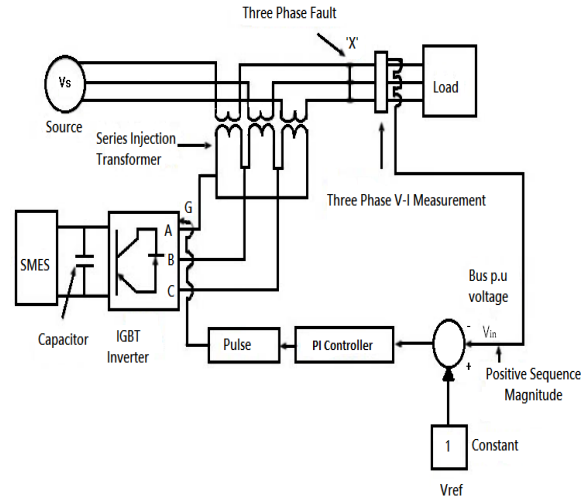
Three Phase Fault

'X'

Vs

Source

Load

Series Injection Transformer

Three Phase V-I Measurement

G

A

B

C

SMES

Capacitor

IGBT Inverter

Bus p.u voltage

-

$V_{in}$

+

Pulse

PI Controller

Positive Sequence Magnitude

1

Constant

Vref